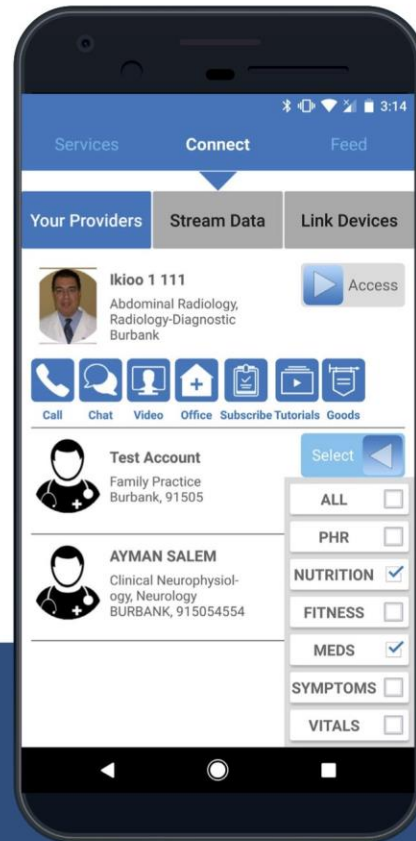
3:14

Services Connect Feed

Your Providers Stream Data Link Devices

Ikioo 1 111
Abdominal Radiology, Radiology-Diagnostic
Burbank

Access

Call Chat Video Office Subscribe Tutorials Goods

Test Account
Family Practice
Burbank, 91505

Select

AYMAN SALEM
Clinical Neurophysiology, Neurology
BURBANK, 915054554

ALL
PHR
NUTRITION
FITNESS
MEDS
SYMPTOMS
VITALS